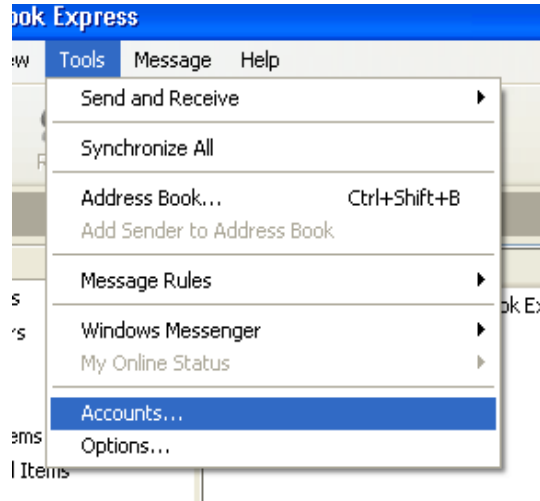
ok Express

ew Tools Message Help

Send and Receive

Synchronize All

Address Book... Ctrl+Shift+B
Add Sender to Address Book

Message Rules

Windows Messenger
My Online Status

Accounts...
Options...

s
rs
ems
l Items
ok Ex